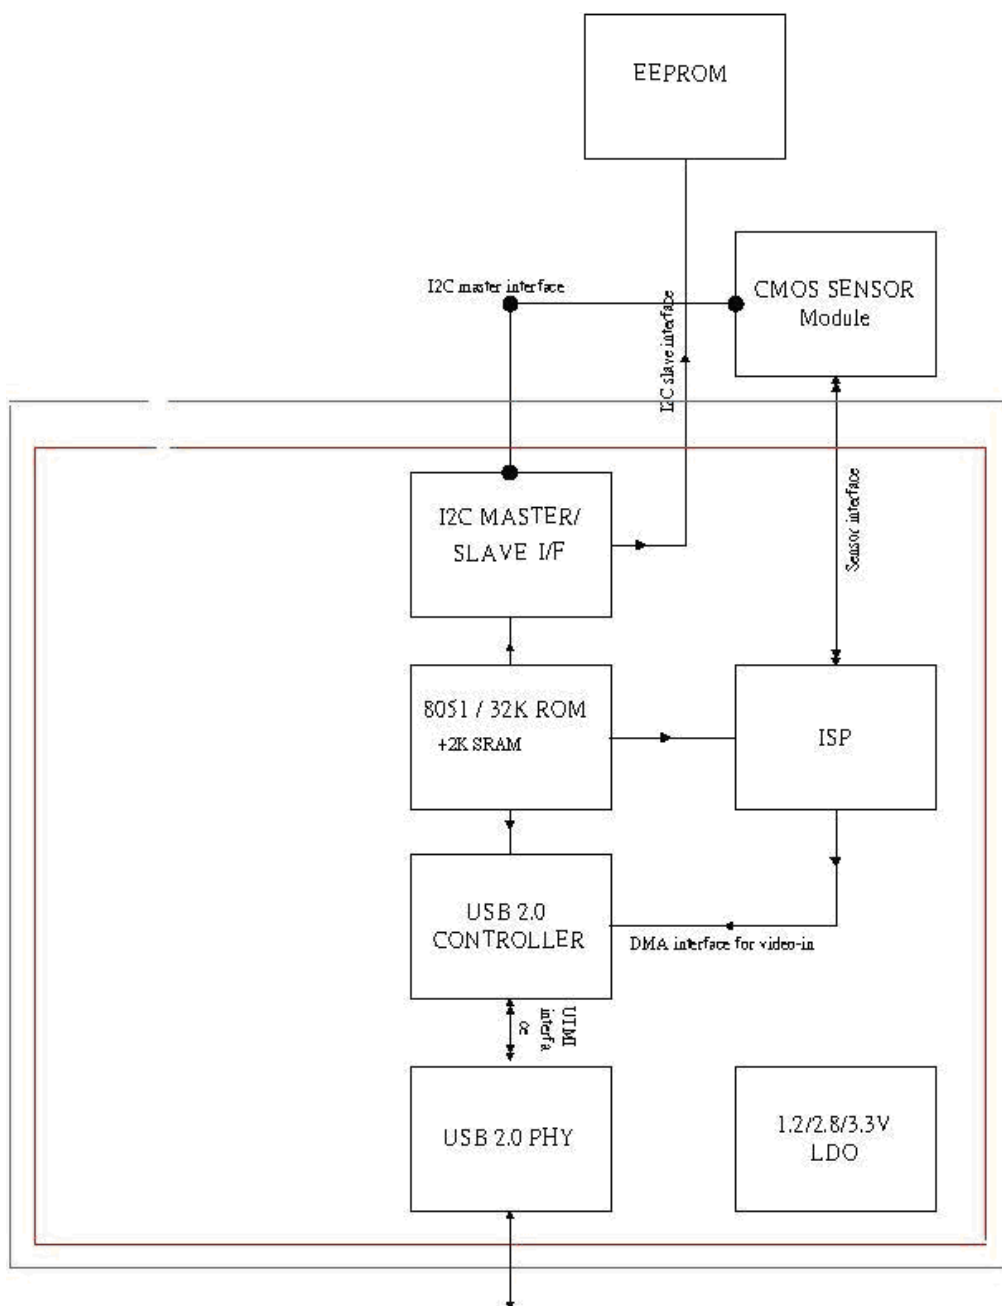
EEPROM

I2C master interface

I2C slave interface

CMOS SENSOR
Module

I2C MASTER/
SLAVE I/F

Sensor interface

8051 / 32K ROM
+2K SRAM

ISP

USB 2.0
CONTROLLER

DMA interface for video-in

UTMI interfa ce

USB 2.0 PHY

1.2/2.8/3.3V
LDO